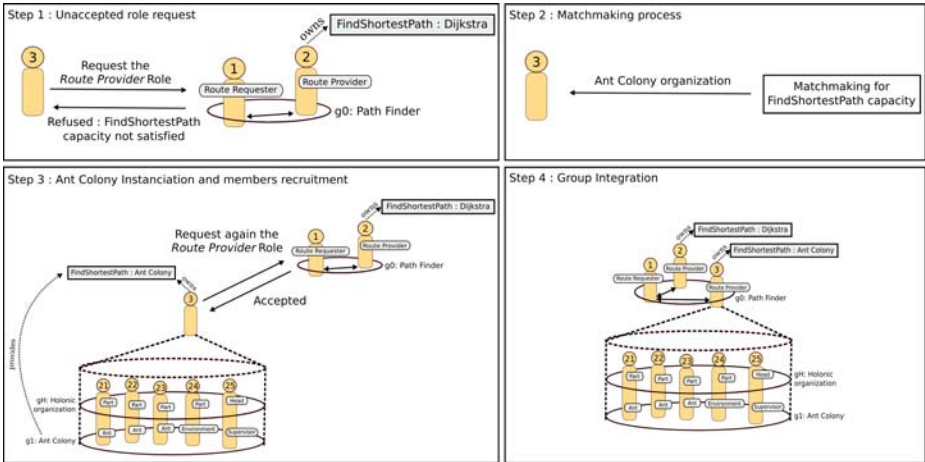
Step 1 : Unaccepted role request

3

Request the *Route Provider* Role

1

Route Requester

owns

FindShortestPath : Dijkstra

2

Route Provider

g0: Path Finder

Refused : FindShortestPath capacity not satisfied

Step 2 : Matchmaking process

3

Ant Colony organization

Matchmaking for FindShortestPath capacity

Step 3 : Ant Colony Instanciation and members recruitment

Request again the *Route Provider* Role

1

Route Requester

owns

FindShortestPath : Dijkstra

2

Route Provider

g0: Path Finder

FindShortestPath : Ant Colony

owns

3

Accepted

provides

21 22 23 24 25

Part Part Part Part Head

gH: Holonic organization

Ant Ant Ant Environment Supervisor

g1: Ant Colony

Step 4 : Group Integration

owns

FindShortestPath : Dijkstra

owns

FindShortestPath : Ant Colony

1 2 3

Route Requester Route Provider Route Provider

g0: Path Finder

21 22 23 24 25

Part Part Part Part Head

gH: Holonic organization

Ant Ant Ant Environment Supervisor

g1: Ant Colony